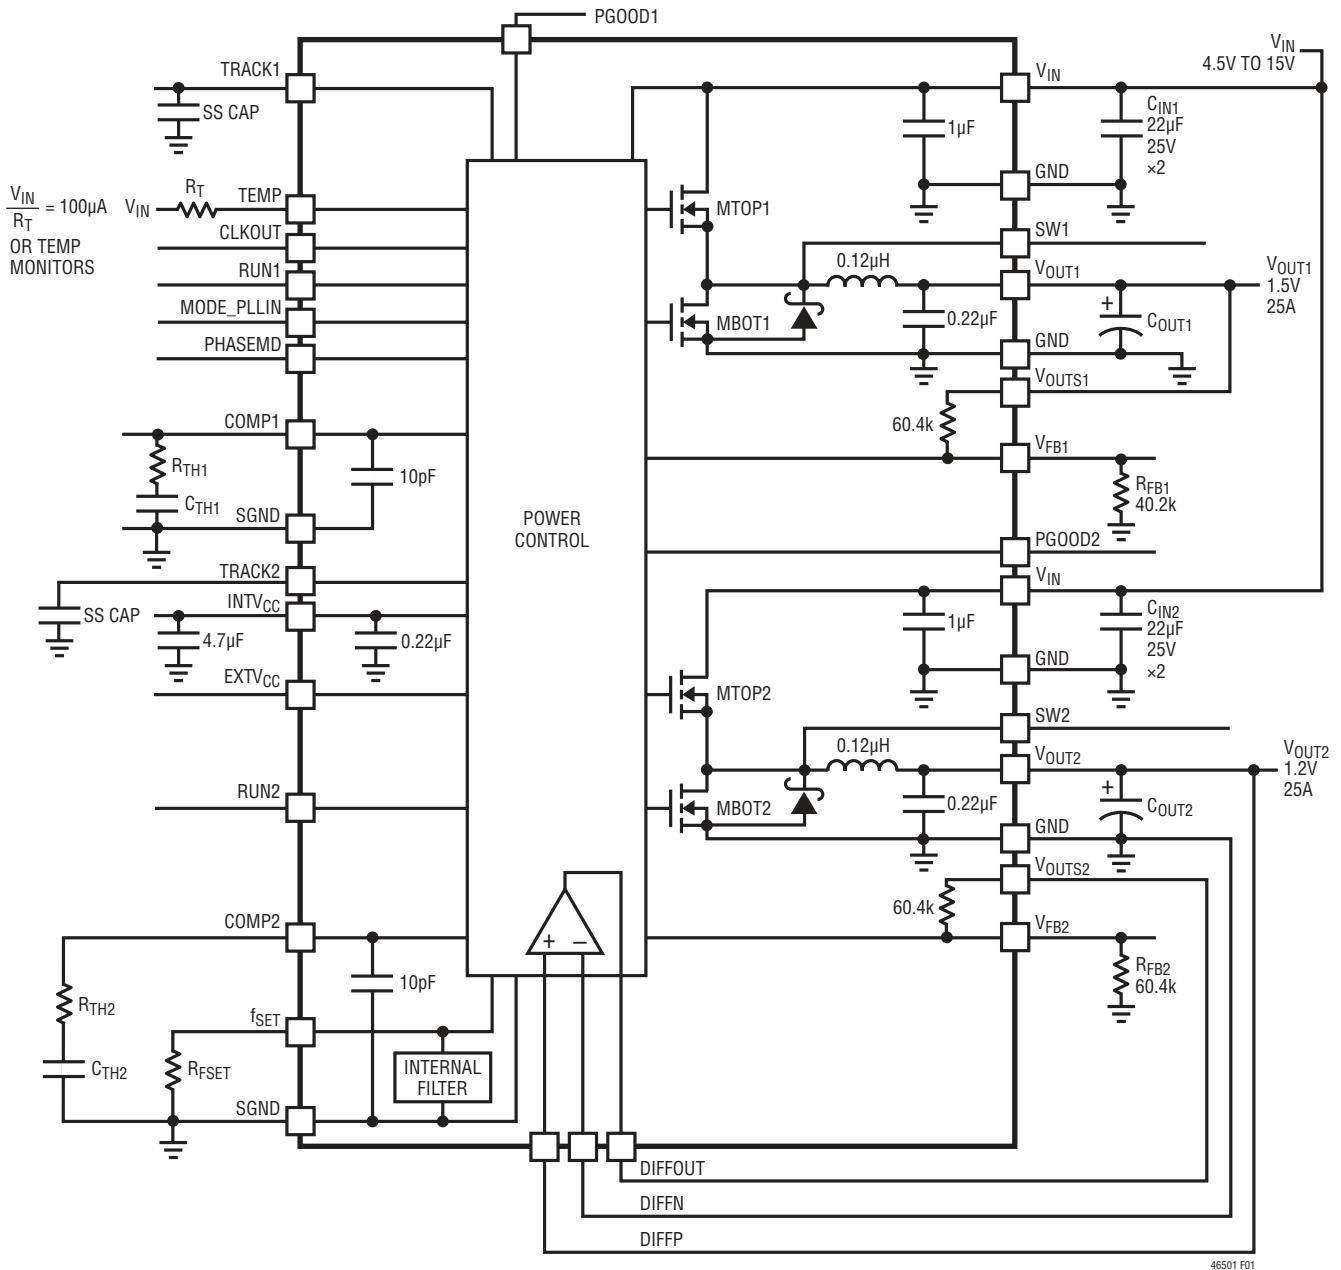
PGOOD1

TRACK1
SS CAP
$\frac{V_{IN}}{R_T}$ = 100µA
OR TEMP MONITORS
$V_{IN}$
$R_T$
TEMP
CLKOUT
RUN1
MODE_PLLIN
PHASEMD
COMP1
$R_{TH1}$
$C_{TH1}$
10pF
SGND
TRACK2
SS CAP
$INTV_{CC}$
4.7µF
0.22µF
$EXTV_{CC}$
RUN2
COMP2
$R_{TH2}$
$C_{TH2}$
10pF
$f_{SET}$
$R_{FSET}$
INTERNAL FILTER
SGND

POWER CONTROL

+ −

MTOP1
MBOT1
0.12µH
0.22µF
1µF
$V_{IN}$
GND
SW1
$V_{OUT1}$
GND
$V_{OUTS1}$
60.4k
$V_{FB1}$
$R_{FB1}$
40.2k
PGOOD2
$V_{IN}$
1µF
GND
MTOP2
MBOT2
SW2
0.12µH
0.22µF
$V_{OUT2}$
GND
$V_{OUTS2}$
60.4k
$V_{FB2}$
$R_{FB2}$
60.4k

$V_{IN}$
4.5V TO 15V
$C_{IN1}$
22µF
25V
×2
$V_{OUT1}$
1.5V
25A
$C_{OUT1}$
$C_{IN2}$
22µF
25V
×2
$V_{OUT2}$
1.2V
25A
$C_{OUT2}$

DIFFOUT
DIFFN
DIFFP

46501 F01